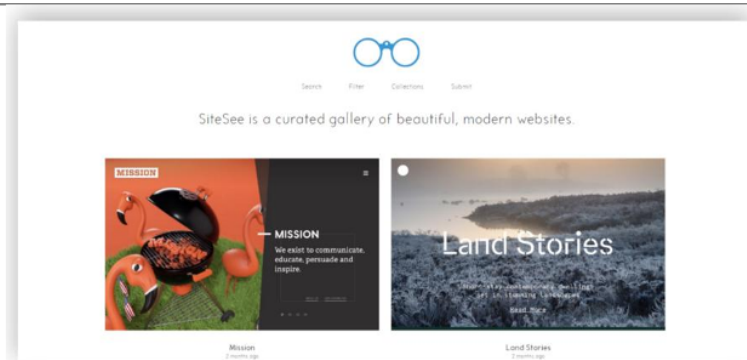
Search Filter Collections Submit

SiteSee is a curated gallery of beautiful, modern websites.

MISSION

MISSION

We exist to communicate, educate, persuade and inspire.

Land Stories

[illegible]

Read More

Mission

2 months ago

Land Stories

2 months ago